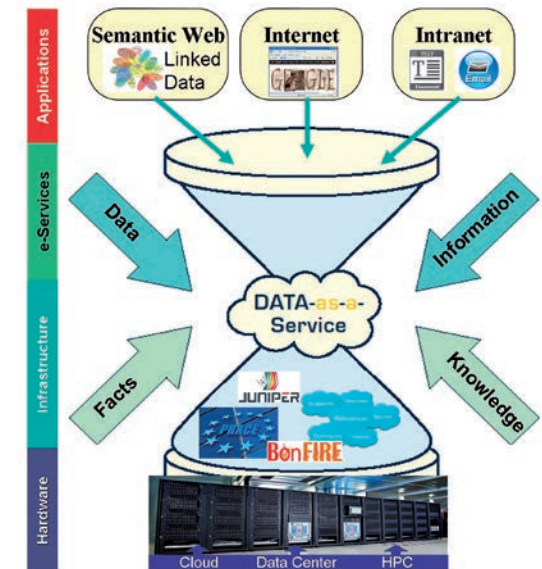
Applications

e-Services

Infrastructure

Hardware

Semantic Web

Linked Data

Internet

GOOGLE

Intranet

Email

Data

Information

DATA-as-a-Service

Facts

Knowledge

JUNIPER

PRACE

BonFIRE

Cloud

Data Center

HPC